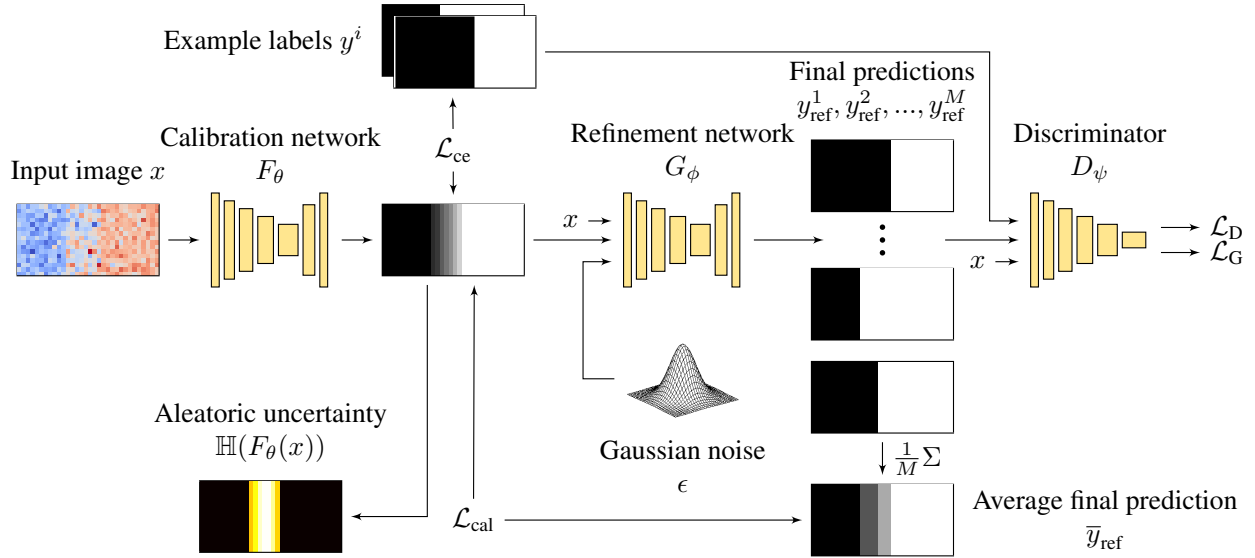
Example labels $y^i$

Final predictions
$y_{\text{ref}}^1, y_{\text{ref}}^2, ..., y_{\text{ref}}^M$

Calibration network
$F_\theta$

$\mathcal{L}_{\text{ce}}$

Refinement network
$G_\phi$

Discriminator
$D_\psi$

Input image $x$

$x$

$x$

$\mathcal{L}_{\text{D}}$
$\mathcal{L}_{\text{G}}$

Aleatoric uncertainty
$\mathbb{H}(F_\theta(x))$

Gaussian noise
$\epsilon$

$\frac{1}{M}\Sigma$

$\mathcal{L}_{\text{cal}}$

Average final prediction
$\overline{y}_{\text{ref}}$